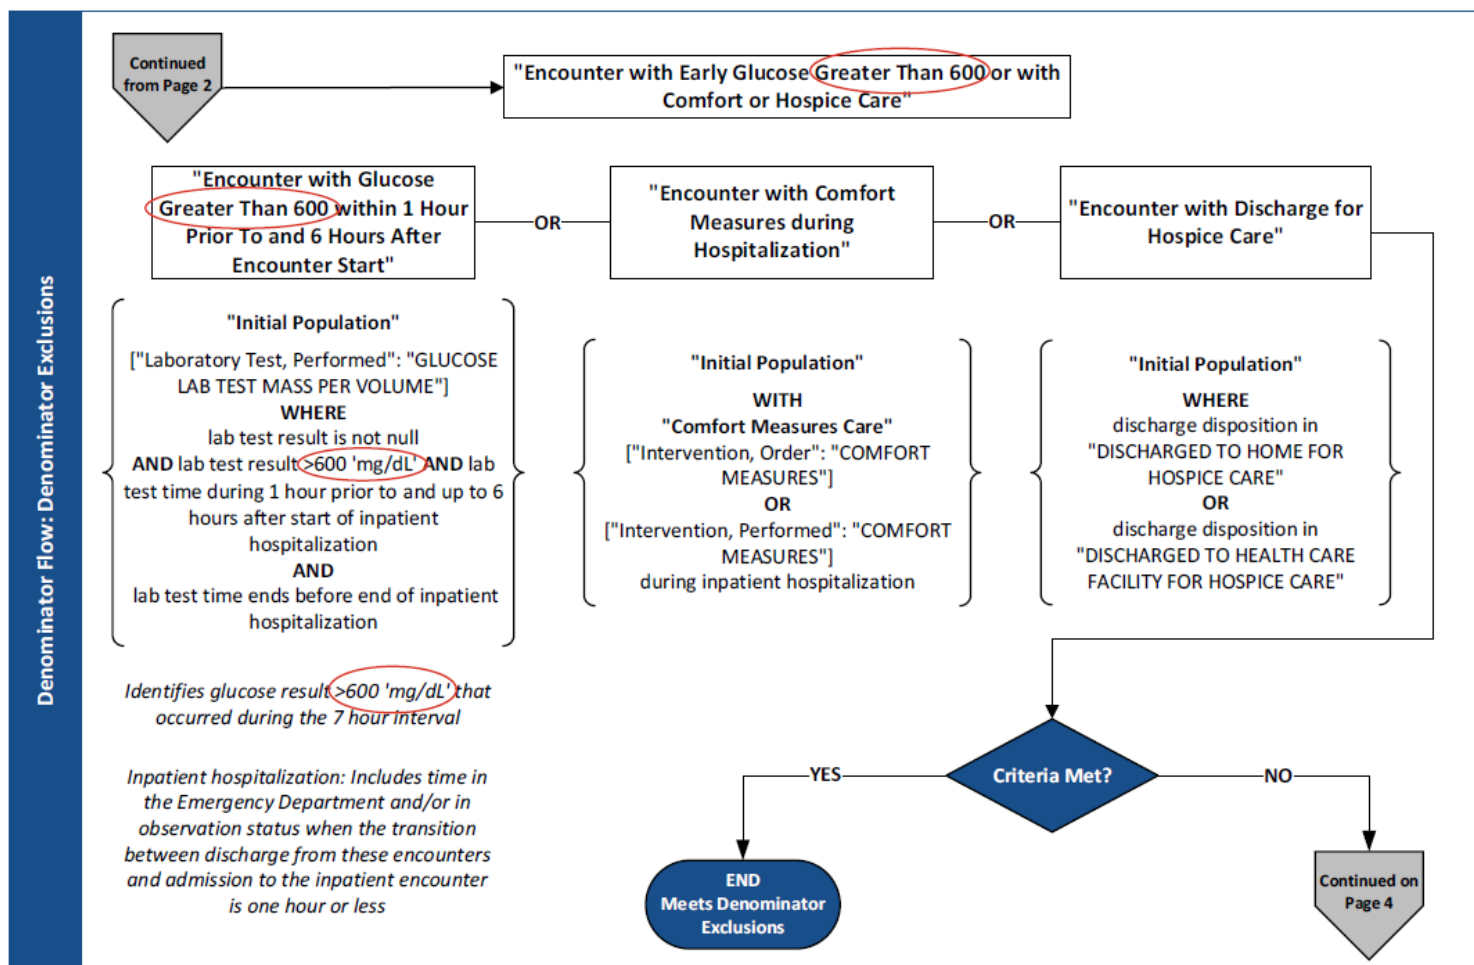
Denominator Flow: Denominator Exclusions

Continued from Page 2

"Encounter with Early Glucose Greater Than 600 or with Comfort or Hospice Care"

"Encounter with Glucose Greater Than 600 within 1 Hour Prior To and 6 Hours After Encounter Start"

OR

"Encounter with Comfort Measures during Hospitalization"

OR

"Encounter with Discharge for Hospice Care"

"Initial Population"
["Laboratory Test, Performed": "GLUCOSE LAB TEST MASS PER VOLUME"]
WHERE
lab test result is not null
AND lab test result >600 'mg/dL' AND lab test time during 1 hour prior to and up to 6 hours after start of inpatient hospitalization
AND
lab test time ends before end of inpatient hospitalization

"Initial Population"
WITH
"Comfort Measures Care"
["Intervention, Order": "COMFORT MEASURES"]
OR
["Intervention, Performed": "COMFORT MEASURES"]
during inpatient hospitalization

"Initial Population"
WHERE
discharge disposition in "DISCHARGED TO HOME FOR HOSPICE CARE"
OR
discharge disposition in "DISCHARGED TO HEALTH CARE FACILITY FOR HOSPICE CARE"

Identifies glucose result >600 'mg/dL' that occurred during the 7 hour interval

Inpatient hospitalization: Includes time in the Emergency Department and/or in observation status when the transition between discharge from these encounters and admission to the inpatient encounter is one hour or less

YES

Criteria Met?

NO

END
Meets Denominator Exclusions

Continued on Page 4